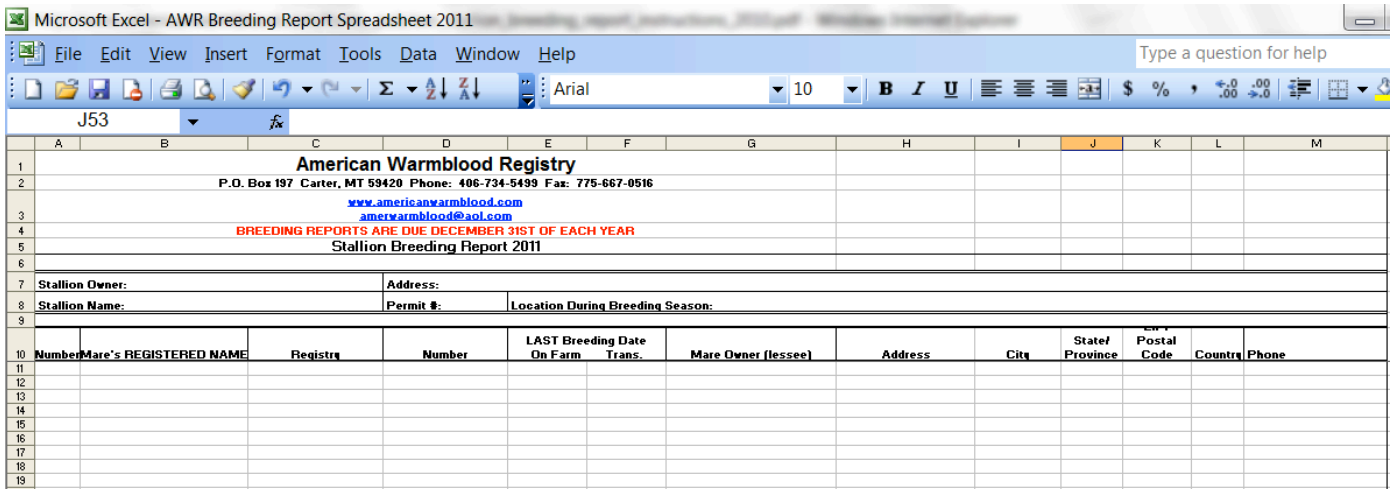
Microsoft Excel - AWR Breeding Report Spreadsheet 2011 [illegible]

File Edit View Insert Format Tools Data Window Help

Type a question for help

Arial 10 B I U $ % , .00 .00

J53 fx

| | A | B | C | D | E | F | G | H | I | J | K | L | M |
|---|---|---|---|---|---|---|---|---|---|---|---|---|---|
| 1 | American Warmblood Registry | | | | | | | | | | | | |
| 2 | P.O. Box 197 Carter, MT 59420 Phone: 406-734-5499 Fax: 775-667-0516 | | | | | | | | | | | | |
| 3 | www.americanwarmblood.com amerwarmblood@aol.com | | | | | | | | | | | | |
| 4 | BREEDING REPORTS ARE DUE DECEMBER 31ST OF EACH YEAR | | | | | | | | | | | | |
| 5 | Stallion Breeding Report 2011 | | | | | | | | | | | | |
| 6 | | | | | | | | | | | | | |
| 7 | Stallion Owner: | | | Address: | | | | | | | | | |
| 8 | Stallion Name: | | | Permit #: | Location During Breeding Season: | | | | | | | | |
| 9 | | | | | | | | | | | | | |
| 10 | Number | Mare's REGISTERED NAME | Registry | Number | LAST Breeding Date On Farm | Trans. | Mare Owner (lessee) | Address | City | State/ Province | ZIP Postal Code | Country | Phone |
| 11 | | | | | | | | | | | | | |
| 12 | | | | | | | | | | | | | |
| 13 | | | | | | | | | | | | | |
| 14 | | | | | | | | | | | | | |
| 15 | | | | | | | | | | | | | |
| 16 | | | | | | | | | | | | | |
| 17 | | | | | | | | | | | | | |
| 18 | | | | | | | | | | | | | |
| 19 | | | | | | | | | | | | | |